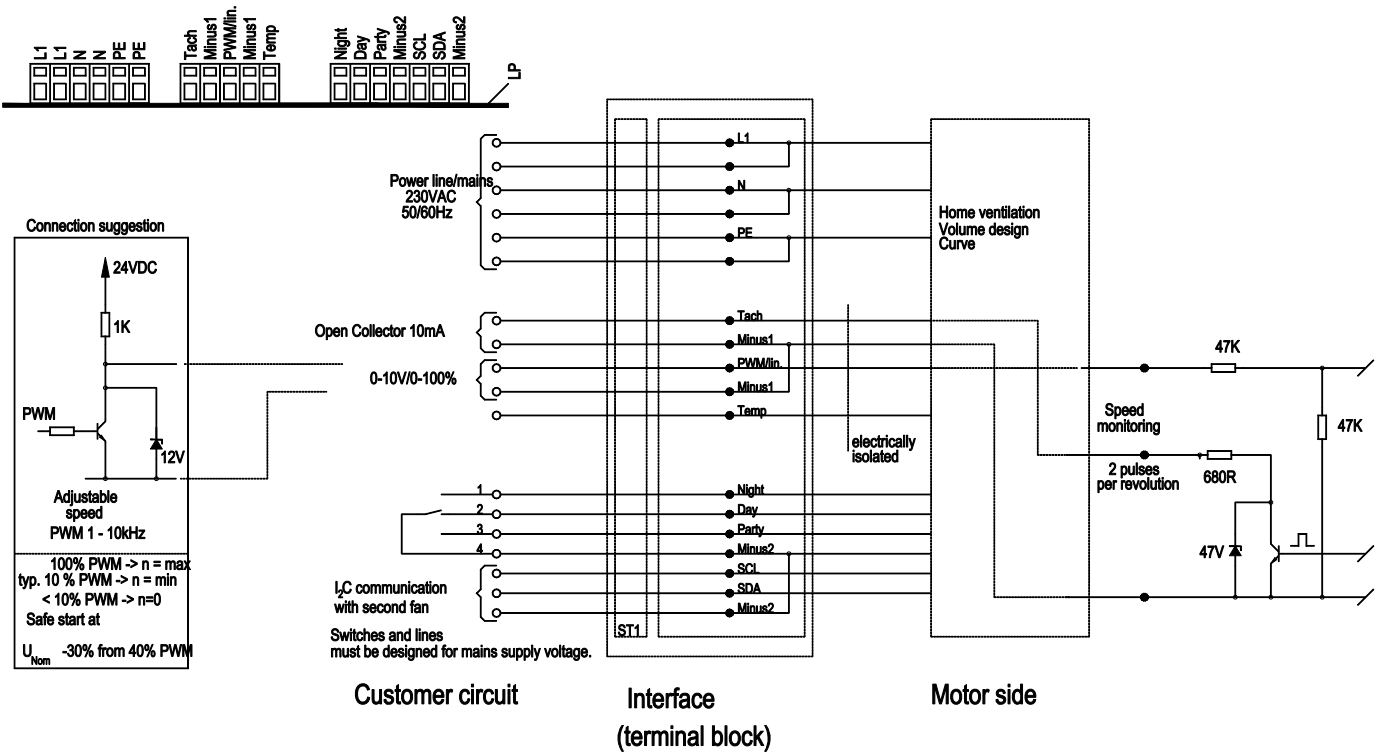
L1 L1 N N PE PE Tach Minus1 PWM/lin. Minus1 Temp Night Day Party Minus2 SCL SDA Minus2 LP

Power line/mains 230VAC 50/60Hz

L1
N
PE

Home ventilation Volume design Curve

Connection suggestion

24VDC
1K
PWM
12V
Adjustable speed PWM 1 - 10kHz

100% PWM -> n = max
typ. 10 % PWM -> n = min
< 10% PWM -> n=0
Safe start at
$U_{Nom}$ -30% from 40% PWM

Open Collector 10mA
0-10V/0-100%

Tach
Minus1
PWM/lin.
Minus1
Temp

electrically isolated

47K
47K
Speed monitoring
2 pulses per revolution
680R
47V

1
2
3
4
Night
Day
Party
Minus2
SCL
SDA
Minus2

$I_2C$ communication with second fan

Switches and lines must be designed for mains supply voltage.

ST1

Customer circuit

Interface (terminal block)

Motor side